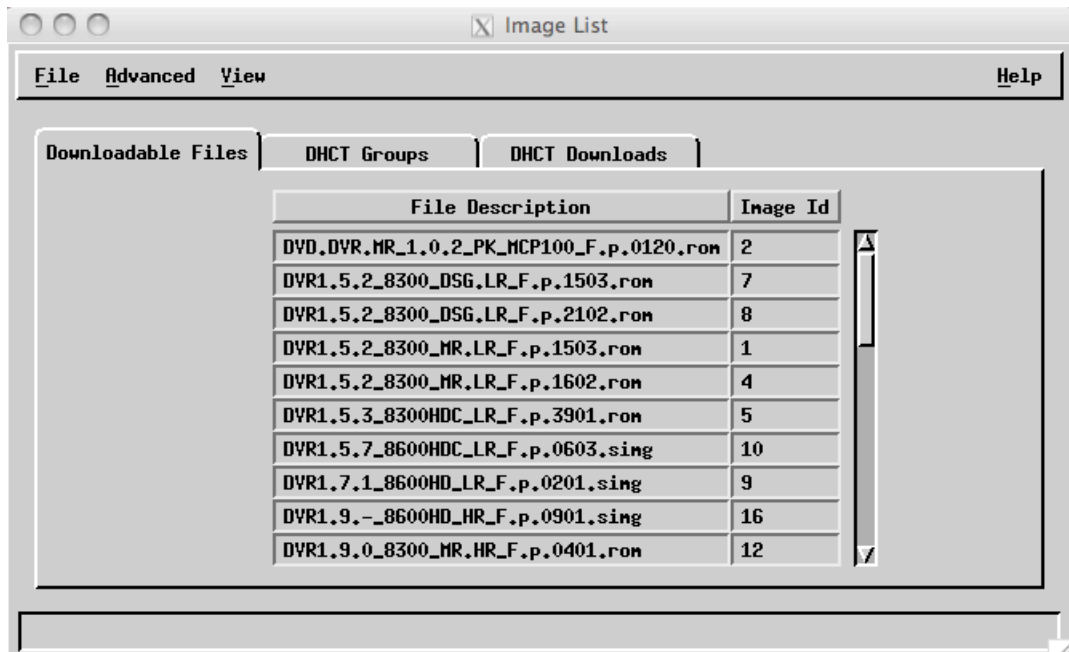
Image List

File Advanced View Help

Downloadable Files | DHCT Groups | DHCT Downloads

| File Description | Image Id |
|---|---|
| DVD.DVR.MR_1.0.2_PK_MCP100_F.p.0120.rom | 2 |
| DVR1.5.2_8300_DSG.LR_F.p.1503.rom | 7 |
| DVR1.5.2_8300_DSG.LR_F.p.2102.rom | 8 |
| DVR1.5.2_8300_MR.LR_F.p.1503.rom | 1 |
| DVR1.5.2_8300_MR.LR_F.p.1602.rom | 4 |
| DVR1.5.3_8300HDC_LR_F.p.3901.rom | 5 |
| DVR1.5.7_8600HDC_LR_F.p.0603.simg | 10 |
| DVR1.7.1_8600HD_LR_F.p.0201.simg | 9 |
| DVR1.9.-_8600HD_HR_F.p.0901.simg | 16 |
| DVR1.9.0_8300_MR.HR_F.p.0401.rom | 12 |